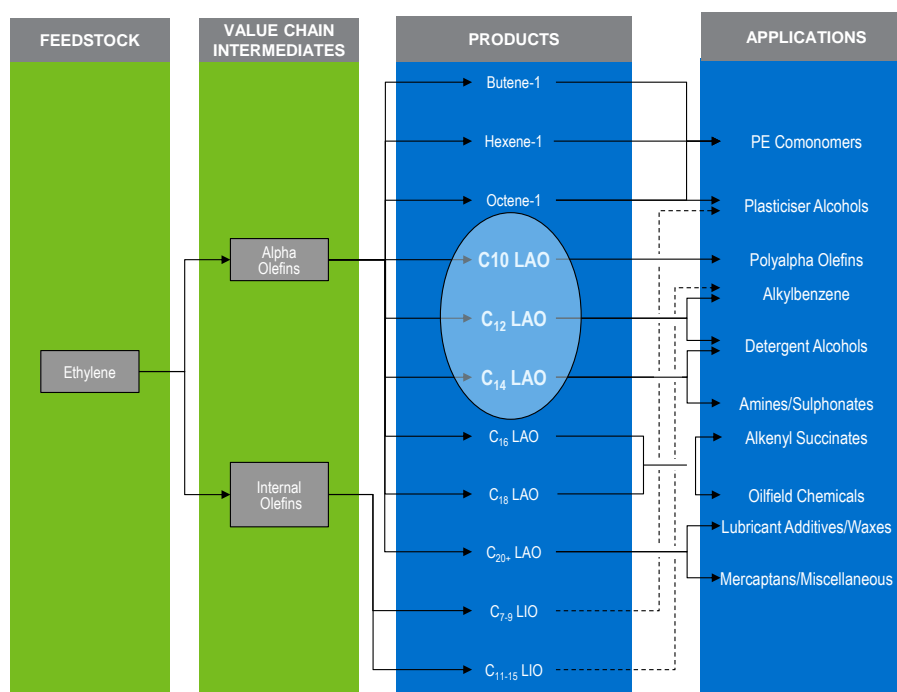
FEEDSTOCK

VALUE CHAIN INTERMEDIATES

PRODUCTS

APPLICATIONS

Ethylene

Alpha Olefins

Internal Olefins

Butene-1

Hexene-1

Octene-1

C10 LAO

$C_{12}$ LAO

$C_{14}$ LAO

$C_{16}$ LAO

$C_{18}$ LAO

$C_{20+}$ LAO

$C_{7-9}$ LIO

$C_{11-15}$ LIO

PE Comonomers

Plasticiser Alcohols

Polyalpha Olefins

Alkylbenzene

Detergent Alcohols

Amines/Sulphonates

Alkenyl Succinates

Oilfield Chemicals

Lubricant Additives/Waxes

Mercaptans/Miscellaneous